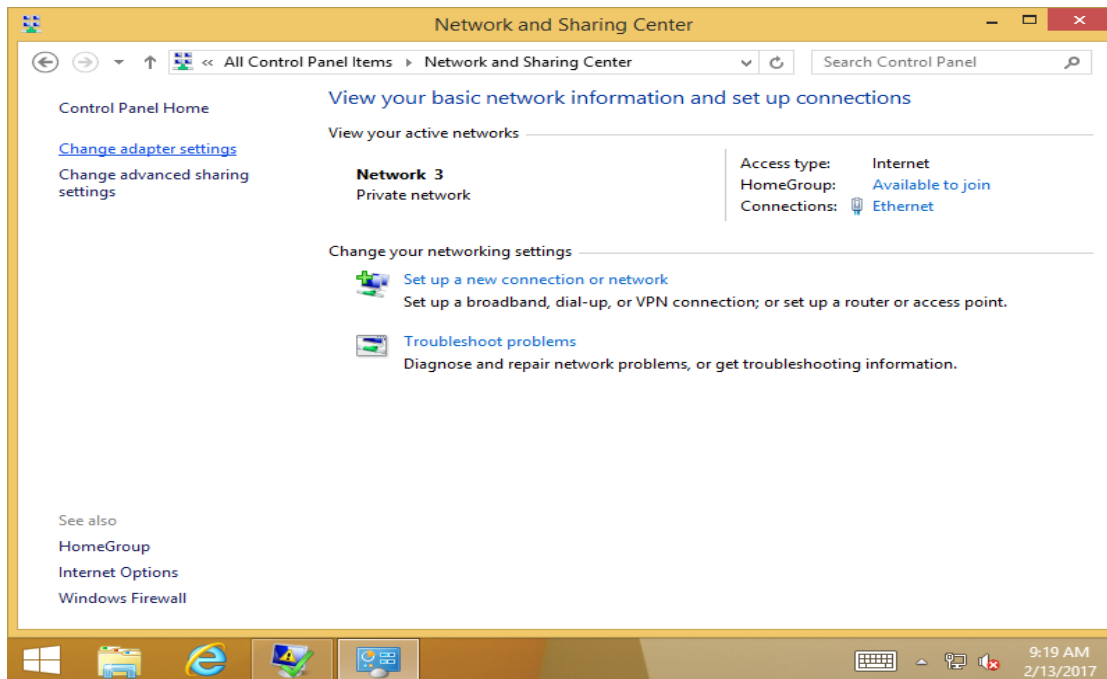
Network and Sharing Center

« All Control Panel Items ▸ Network and Sharing Center

Search Control Panel

Control Panel Home

Change adapter settings

Change advanced sharing settings

View your basic network information and set up connections

View your active networks

Network 3
Private network

Access type: Internet
HomeGroup: Available to join
Connections: Ethernet

Change your networking settings

Set up a new connection or network
Set up a broadband, dial-up, or VPN connection; or set up a router or access point.

Troubleshoot problems
Diagnose and repair network problems, or get troubleshooting information.

See also

HomeGroup

Internet Options

Windows Firewall

9:19 AM
2/13/2017